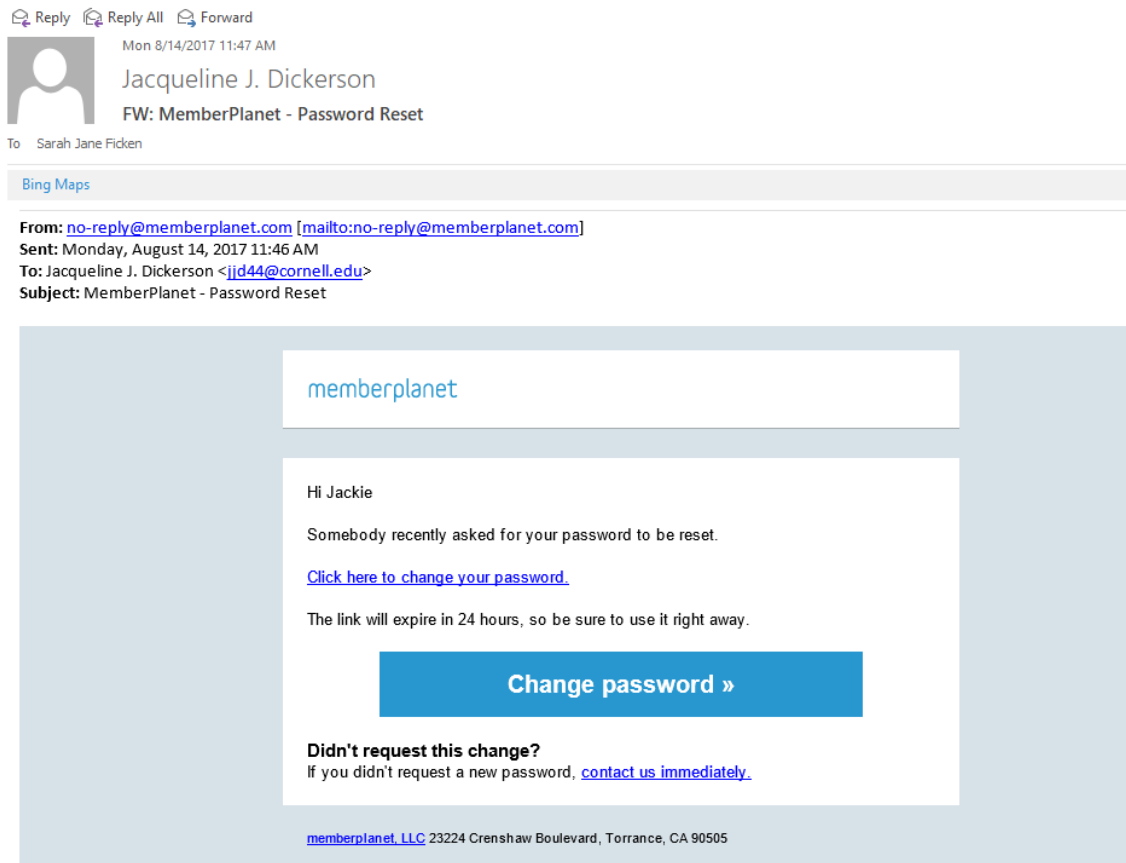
Reply Reply All Forward

Mon 8/14/2017 11:47 AM

Jacqueline J. Dickerson

FW: MemberPlanet - Password Reset

To Sarah Jane Ficken

Bing Maps

From: no-reply@memberplanet.com [mailto:no-reply@memberplanet.com]
Sent: Monday, August 14, 2017 11:46 AM
To: Jacqueline J. Dickerson <jjd44@cornell.edu>
Subject: MemberPlanet - Password Reset

memberplanet

Hi Jackie

Somebody recently asked for your password to be reset.

Click here to change your password.

The link will expire in 24 hours, so be sure to use it right away.

Change password »

Didn't request this change?
If you didn't request a new password, contact us immediately.

memberplanet, LLC 23224 Crenshaw Boulevard, Torrance, CA 90505